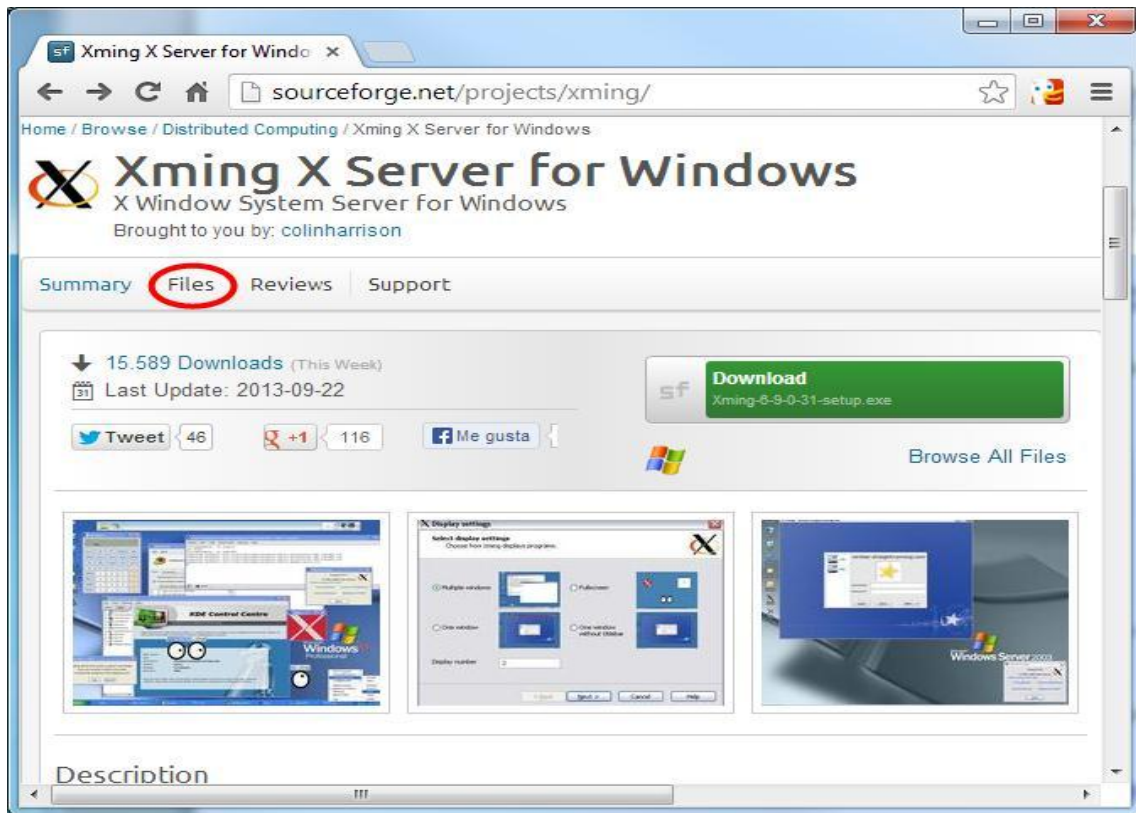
Xming X Server for Windo ×

sourceforge.net/projects/xming/

Home / Browse / Distributed Computing / Xming X Server for Windows

Xming X Server for Windows
X Window System Server for Windows
Brought to you by: colinharrison

Summary Files Reviews Support

15.589 Downloads (This Week)
31 Last Update: 2013-09-22

Tweet 46 +1 116 Me gusta

sf Download
Xming-6-9-0-31-setup.exe

Browse All Files

KDE Control Centre

Windows Professional

Display settings
Select display settings
Choose from Xming displays programs.
Multiple windows
Fullscreen
One window
One window without titlebar
Display number 0
< Back Next > Cancel Help

Windows Server 2003

Description